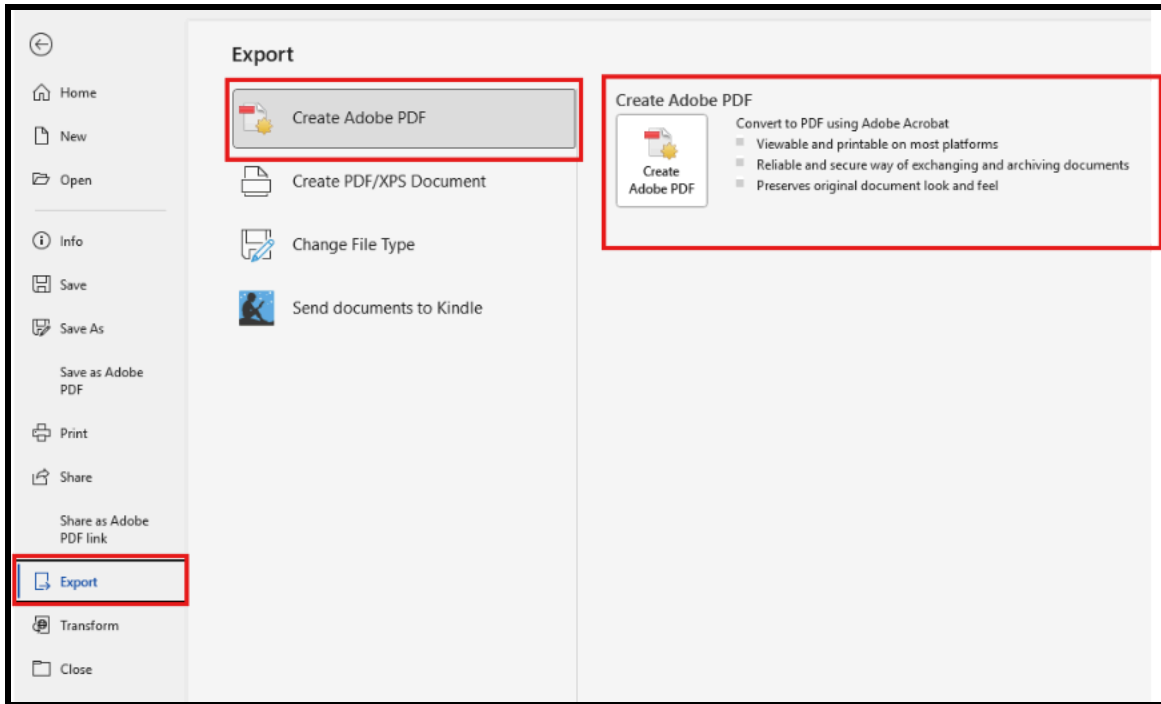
Home

New

Open

Info

Save

Save As

Save as Adobe PDF

Print

Share

Share as Adobe PDF link

Export

Transform

Close

Export

Create Adobe PDF

Create PDF/XPS Document

Change File Type

Send documents to Kindle

Create Adobe PDF

Create Adobe PDF

Convert to PDF using Adobe Acrobat
Viewable and printable on most platforms
Reliable and secure way of exchanging and archiving documents
Preserves original document look and feel